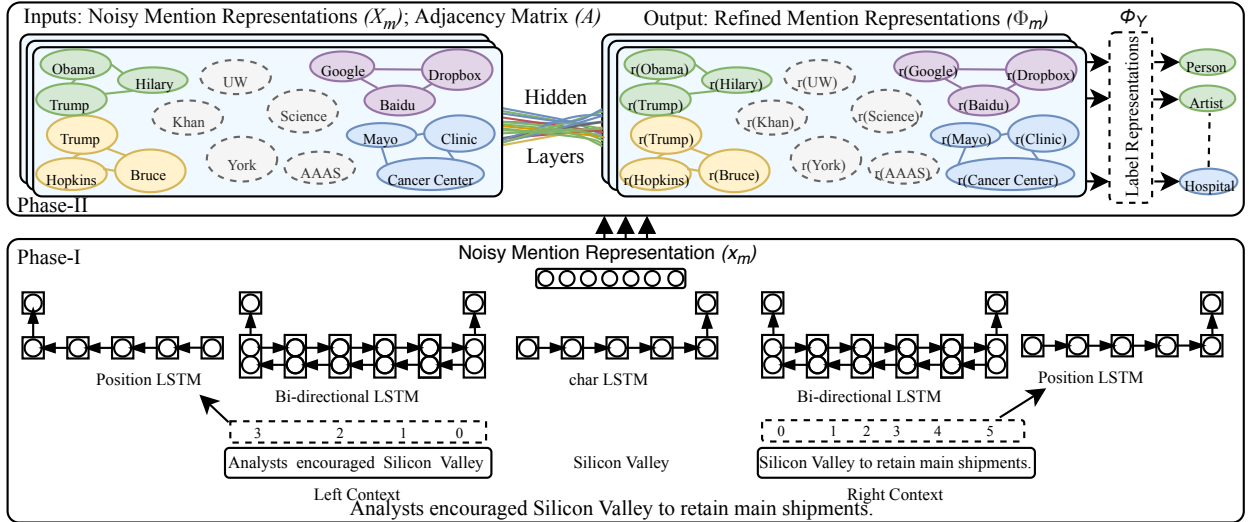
Inputs: Noisy Mention Representations $(X_m)$; Adjacency Matrix $(A)$

Obama
Hilary
Trump
UW
Google
Dropbox
Baidu
Khan
Science
Trump
Mayo
Clinic
York
Hopkins
Bruce
AAAS
Cancer Center

Hidden
Layers

Output: Refined Mention Representations $(\Phi_m)$

r(Obama)
r(Hilary)
r(Trump)
r(UW)
r(Google)
r(Dropbox)
r(Baidu)
r(Khan)
r(Science)
r(Trump)
r(Mayo)
r(Clinic)
r(York)
r(Hopkins)
r(Bruce)
r(AAAS)
r(Cancer Center)

$\Phi_Y$
Label Representations
Person
Artist
Hospital

Phase-II

Phase-I

Noisy Mention Representation $(x_m)$

Position LSTM
Bi-directional LSTM
char LSTM
Bi-directional LSTM
Position LSTM

3 2 1 0
Analysts encouraged Silicon Valley
Left Context

Silicon Valley

0 1 2 3 4 5
Silicon Valley to retain main shipments.
Right Context

Analysts encouraged Silicon Valley to retain main shipments.